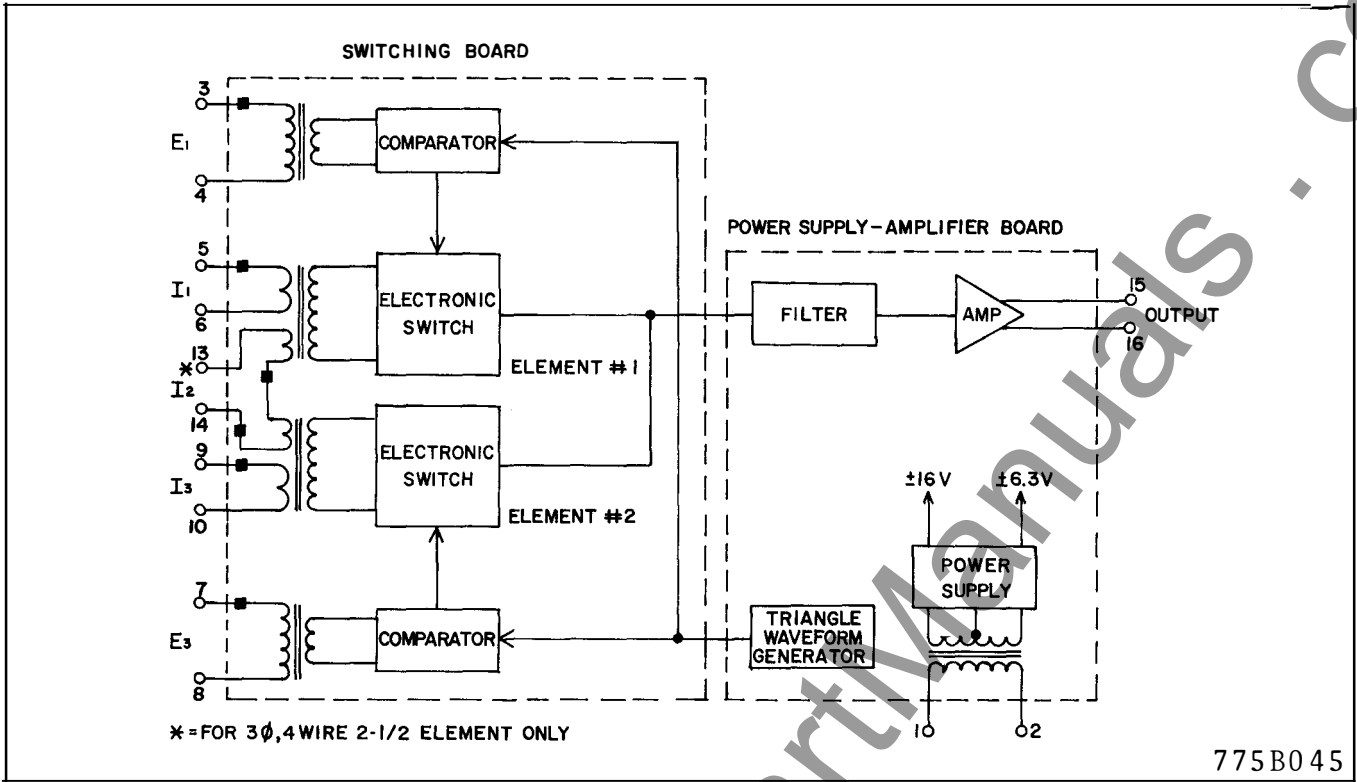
SWITCHING BOARD

3
E1
4
COMPARATOR

5
I1
6
ELECTRONIC SWITCH
✱13
I2
14
9
I3
10
ELECTRONIC SWITCH

ELEMENT #1
ELEMENT #2

7
E3
8
COMPARATOR

POWER SUPPLY-AMPLIFIER BOARD

FILTER
AMP
15
OUTPUT
16

±16V
±6.3V
POWER SUPPLY

TRIANGLE WAVEFORM GENERATOR

1
2

✱=FOR 3$\phi$,4 WIRE 2-1/2 ELEMENT ONLY

775B045